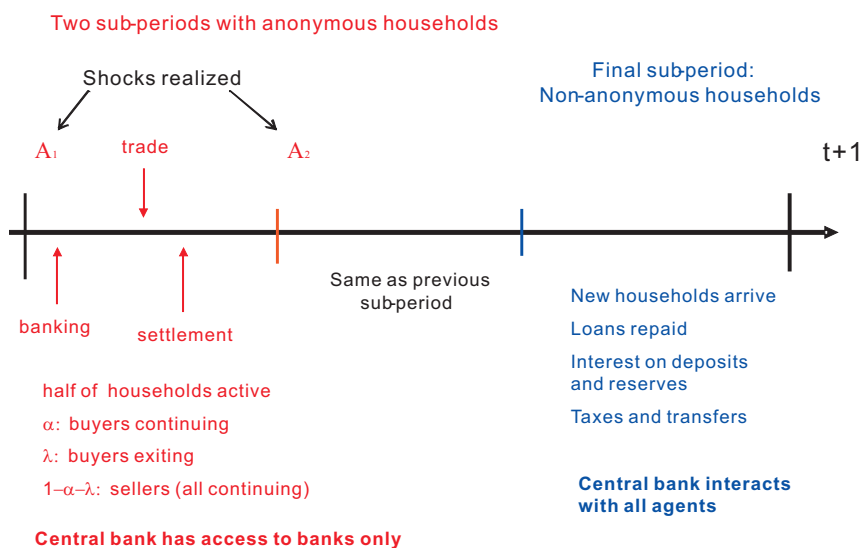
Two sub-periods with anonymous households

Shocks realized

$A_1$

trade

$A_2$

Final sub-period:
Non-anonymous households

t+1

banking

settlement

Same as previous sub-period

New households arrive

Loans repaid

Interest on deposits and reserves

Taxes and transfers

half of households active

α: buyers continuing

λ: buyers exiting

1–α–λ: sellers (all continuing)

Central bank interacts with all agents

Central bank has access to banks only